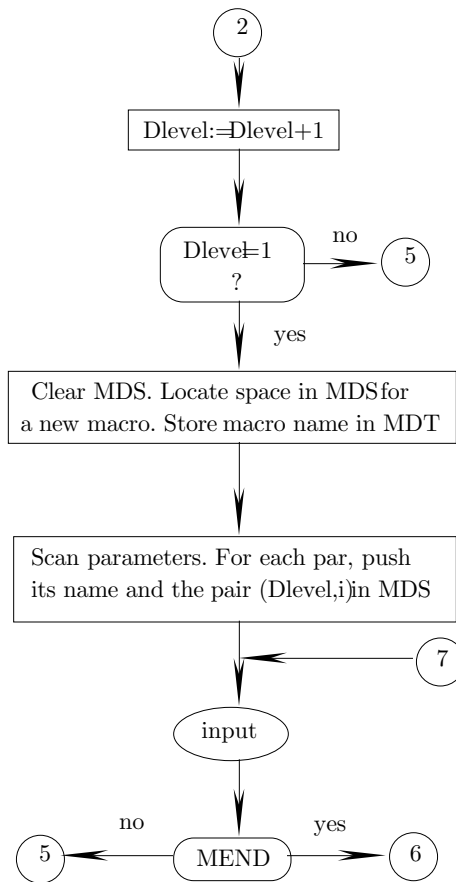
2

Dlevel:=Dlevel+1

Dlevel=1 ?

no

5

yes

Clear MDS. Locate space in MDS for a new macro. Store macro name in MDT

Scan parameters. For each par, push its name and the pair (Dlevel,i) in MDS

7

input

no

MEND

yes

5

6